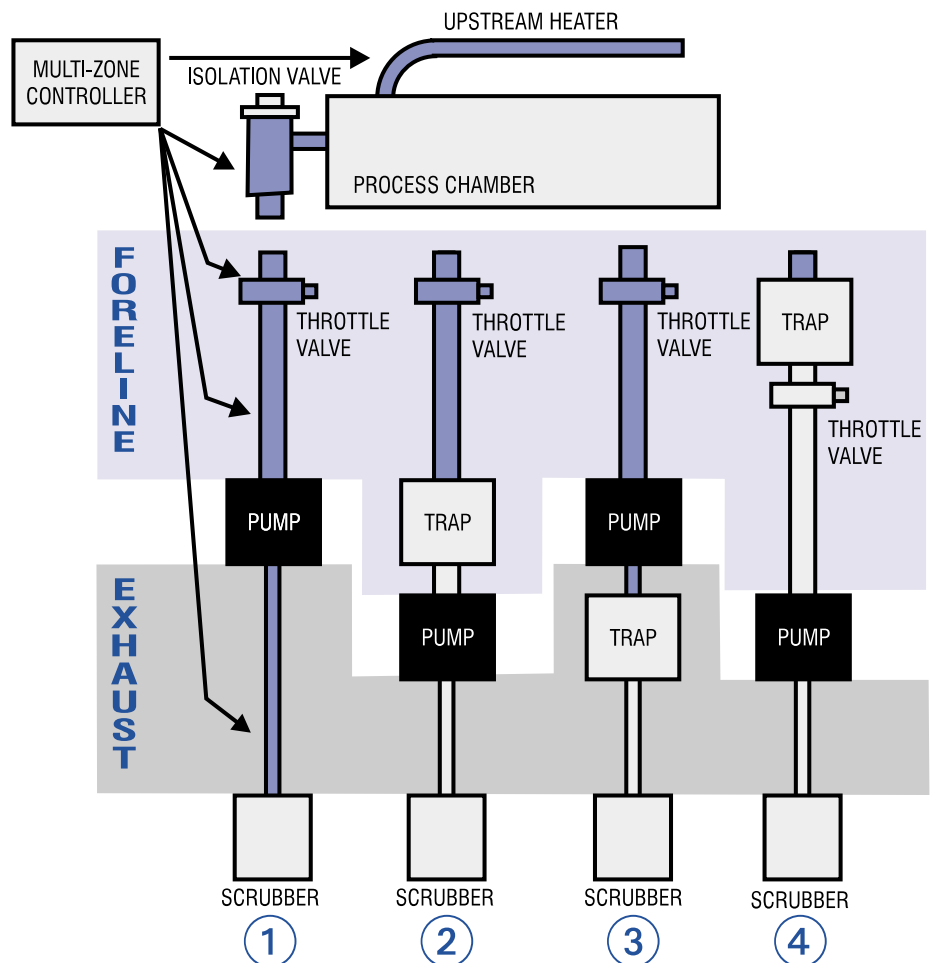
MULTI-ZONE CONTROLLER

UPSTREAM HEATER

ISOLATION VALVE

PROCESS CHAMBER

FORELINE

EXHAUST

THROTTLE VALVE

THROTTLE VALVE

THROTTLE VALVE

TRAP

THROTTLE VALVE

PUMP

TRAP

PUMP

PUMP

PUMP

TRAP

SCRUBBER

SCRUBBER

SCRUBBER

SCRUBBER

1

2

3

4